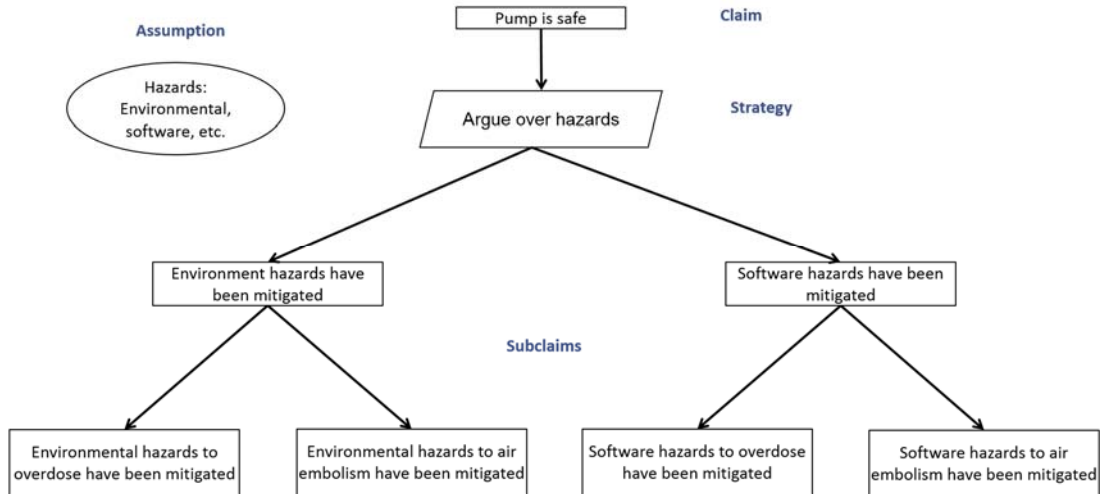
Assumption

Pump is safe

Claim

Hazards: Environmental, software, etc.

Argue over hazards

Strategy

Environment hazards have been mitigated

Software hazards have been mitigated

Subclaims

Environmental hazards to overdose have been mitigated

Environmental hazards to air embolism have been mitigated

Software hazards to overdose have been mitigated

Software hazards to air embolism have been mitigated